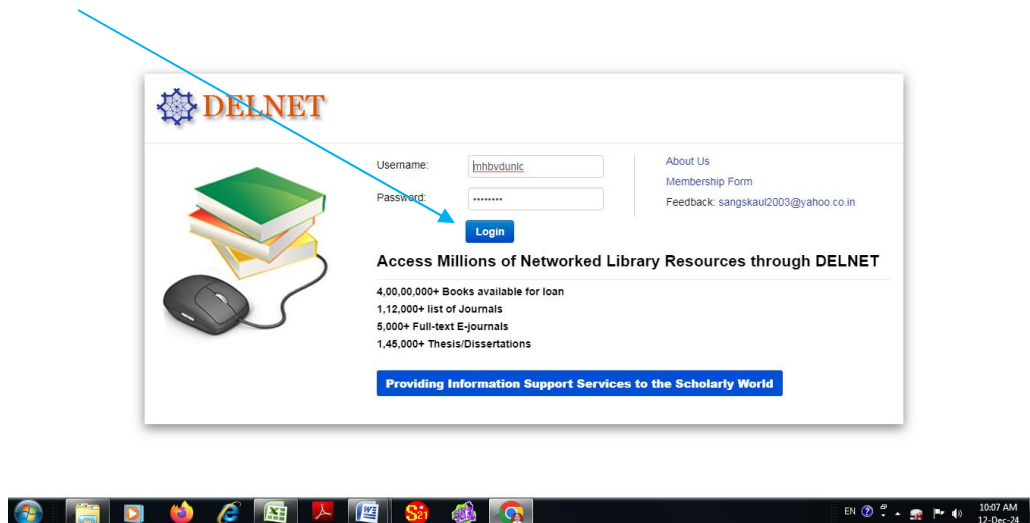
DELNET

Username: mhbvdunlc

Password: ••••••••

Login

About Us

Membership Form

Feedback: sangskaul2003@yahoo.co.in

Access Millions of Networked Library Resources through DELNET

4,00,00,000+ Books available for loan
1,12,000+ list of Journals
5,000+ Full-text E-journals
1,45,000+ Thesis/Dissertations

Providing Information Support Services to the Scholarly World

EN 10:07 AM 12-Dec-24